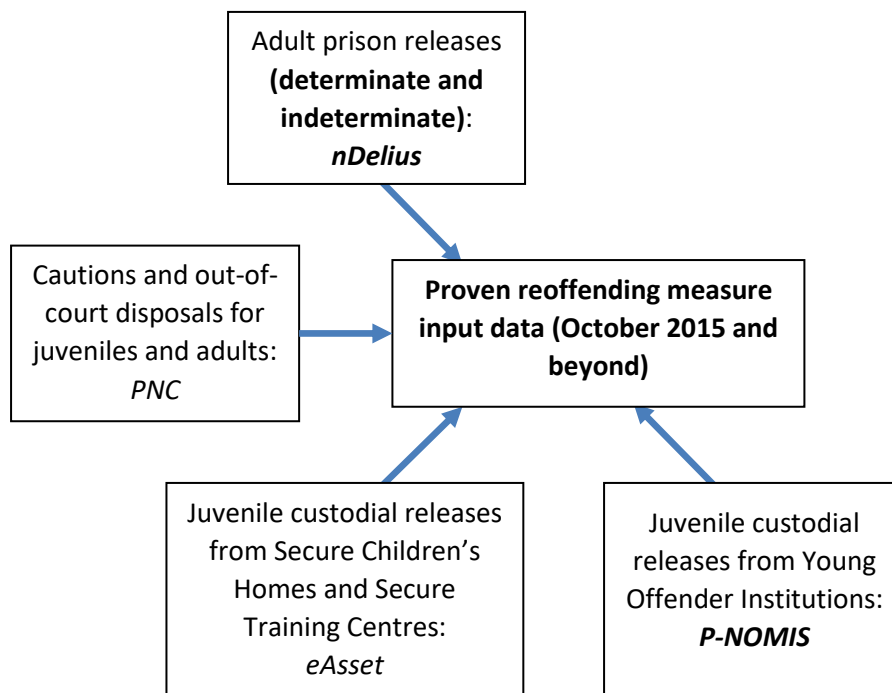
Adult prison releases (determinate and indeterminate): nDelius

Cautions and out-of-court disposals for juveniles and adults: PNC

Proven reoffending measure input data (October 2015 and beyond)

Juvenile custodial releases from Secure Children's Homes and Secure Training Centres: eAsset

Juvenile custodial releases from Young Offender Institutions: P-NOMIS